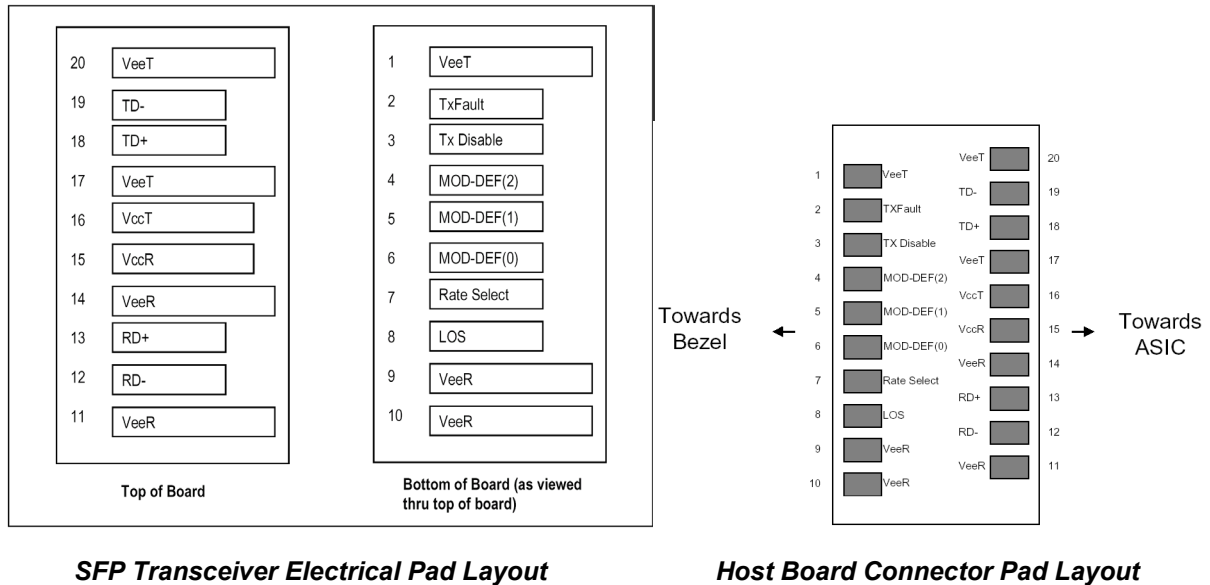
20 VeeT
19 TD-
18 TD+
17 VeeT
16 VccT
15 VccR
14 VeeR
13 RD+
12 RD-
11 VeeR

Top of Board

1 VeeT
2 TxFault
3 Tx Disable
4 MOD-DEF(2)
5 MOD-DEF(1)
6 MOD-DEF(0)
7 Rate Select
8 LOS
9 VeeR
10 VeeR

Bottom of Board (as viewed thru top of board)

Towards Bezel ←

1 VeeT
2 TXFault
3 TX Disable
4 MOD-DEF(2)
5 MOD-DEF(1)
6 MOD-DEF(0)
7 Rate Select
8 LOS
9 VeeR
10 VeeR

VeeT 20
TD- 19
TD+ 18
VeeT 17
VccT 16
VccR 15
VeeR 14
RD+ 13
RD- 12
VeeR 11

→ Towards ASIC

SFP Transceiver Electrical Pad Layout

Host Board Connector Pad Layout